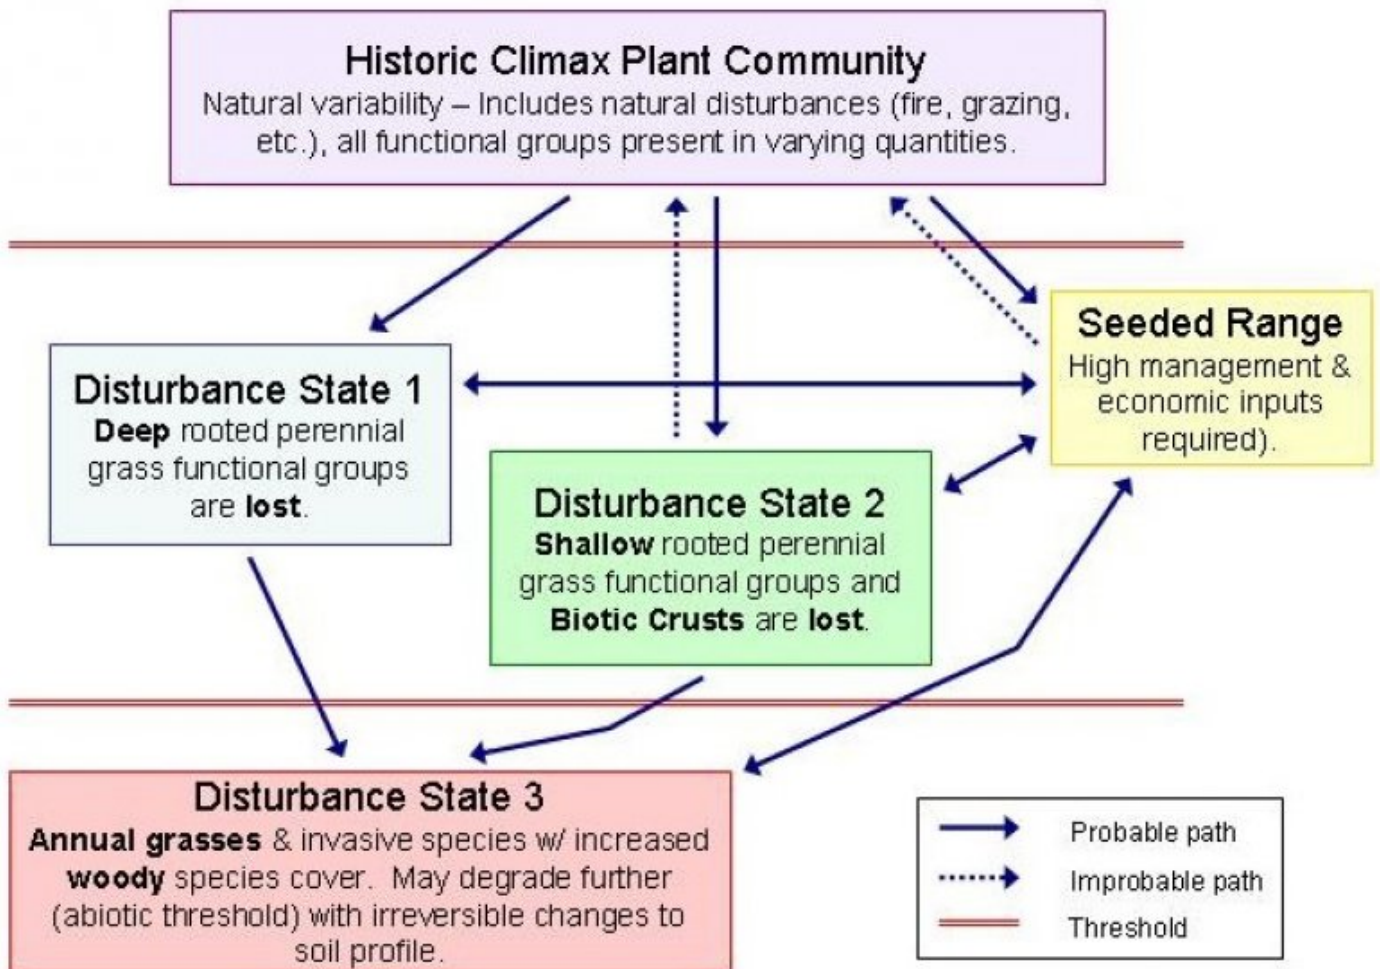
Historic Climax Plant Community
Natural variability – Includes natural disturbances (fire, grazing, etc.), all functional groups present in varying quantities.

Seeded Range
High management & economic inputs required).

Disturbance State 1
Deep rooted perennial grass functional groups are lost.

Disturbance State 2
Shallow rooted perennial grass functional groups and Biotic Crusts are lost.

Disturbance State 3
Annual grasses & invasive species w/ increased woody species cover. May degrade further (abiotic threshold) with irreversible changes to soil profile.

Probable path
Improbable path
Threshold